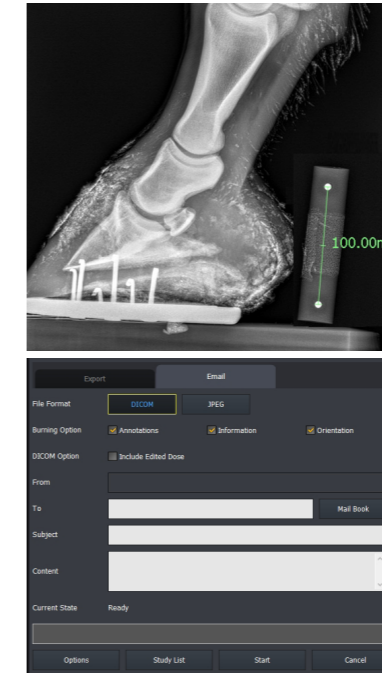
100.00m

Export
Email
File Format
DICOM
JPEG
Burning Option
Annotations
Information
Orientation
DICOM Option
Include Edited Dose
From
To
Mail Book
Subject
Content
Current State
Ready
Options
Study List
Start
Cancel